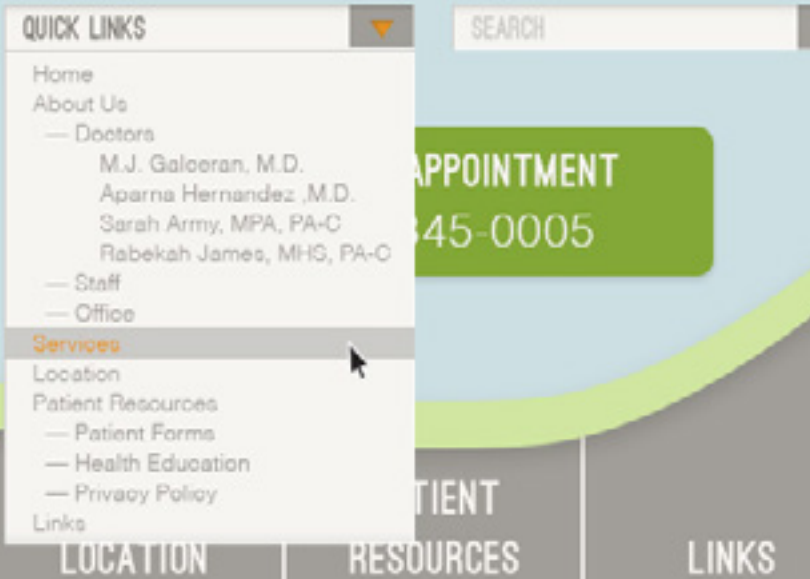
QUICK LINKS

SEARCH

Home
About Us
— Doctors
M.J. Galceran, M.D.
Aparna Hernandez ,M.D.
Sarah Army, MPA, PA-C
Rabekah James, MHS, PA-C
— Staff
— Office
Services
Location
Patient Resources
— Patient Forms
— Health Education
— Privacy Policy
Links

APPOINTMENT
345-0005

LOCATION

TIENT RESOURCES

LINKS